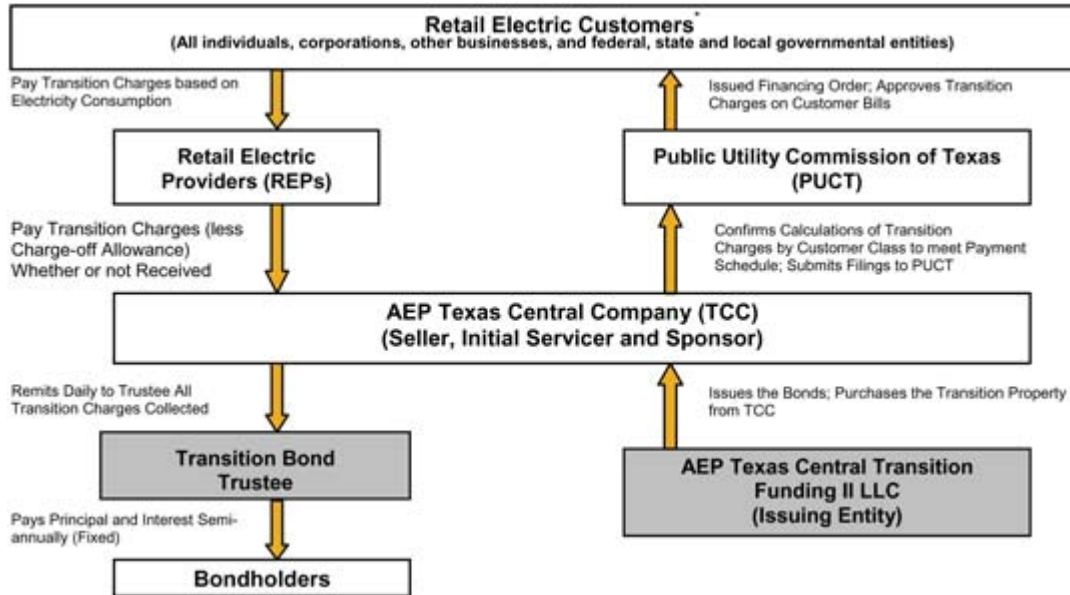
Retail Electric Customers*
(All individuals, corporations, other businesses, and federal, state and local governmental entities)

Pay Transition Charges based on Electricity Consumption

Issued Financing Order; Approves Transition Charges on Customer Bills

Retail Electric Providers (REPs)

Public Utility Commission of Texas (PUCT)

Pay Transition Charges (less Charge-off Allowance) Whether or not Received

Confirms Calculations of Transition Charges by Customer Class to meet Payment Schedule; Submits Filings to PUCT

AEP Texas Central Company (TCC)
(Seller, Initial Servicer and Sponsor)

Remits Daily to Trustee All Transition Charges Collected

Issues the Bonds; Purchases the Transition Property from TCC

Transition Bond Trustee

AEP Texas Central Transition Funding II LLC
(Issuing Entity)

Pays Principal and Interest Semi-annually (Fixed)

Bondholders